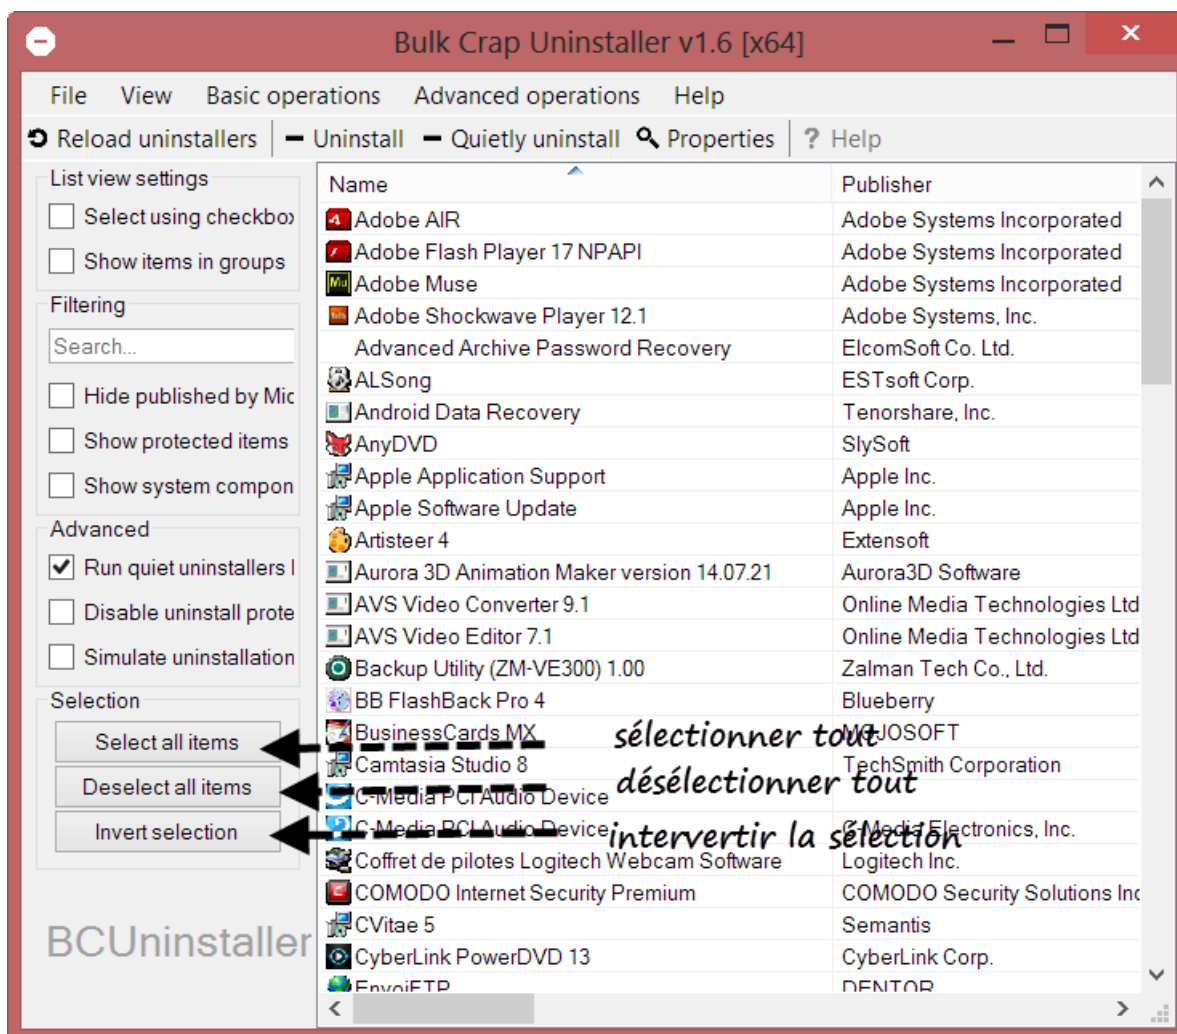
Bulk Crap Uninstaller v1.6 [x64]

File View Basic operations Advanced operations Help

Reload uninstallers | Uninstall | Quietly uninstall | Properties | ? Help

List view settings
Select using checkbox
Show items in groups

Filtering
Search...
Hide published by Mic
Show protected items
Show system compon

Advanced
Run quiet uninstallers l
Disable uninstall prote
Simulate uninstallation

Selection
Select all items
Deselect all items
Invert selection

BCUninstaller

| Name | Publisher |
|---|---|
| Adobe AIR | Adobe Systems Incorporated |
| Adobe Flash Player 17 NPAPI | Adobe Systems Incorporated |
| Adobe Muse | Adobe Systems Incorporated |
| Adobe Shockwave Player 12.1 | Adobe Systems, Inc. |
| Advanced Archive Password Recovery | ElcomSoft Co. Ltd. |
| ALSong | ESTsoft Corp. |
| Android Data Recovery | Tenorshare, Inc. |
| AnyDVD | SlySoft |
| Apple Application Support | Apple Inc. |
| Apple Software Update | Apple Inc. |
| Artisteer 4 | Extensoft |
| Aurora 3D Animation Maker version 14.07.21 | Aurora3D Software |
| AVS Video Converter 9.1 | Online Media Technologies Ltd |
| AVS Video Editor 7.1 | Online Media Technologies Ltd |
| Backup Utility (ZM-VE300) 1.00 | Zalman Tech Co., Ltd. |
| BB FlashBack Pro 4 | Blueberry |
| BusinessCards MX | MOJOSOFT |
| Camtasia Studio 8 | TechSmith Corporation |
| C-Media PCI Audio Device | |
| C-Media PCI Audio Device | C-Media Electronics, Inc. |
| Coffret de pilotes Logitech Webcam Software | Logitech Inc. |
| COMODO Internet Security Premium | COMODO Security Solutions Inc |
| CVitae 5 | Semantis |
| CyberLink PowerDVD 13 | CyberLink Corp. |
| EnvoiFTP | DENTOR |

sélectionner tout
désélectionner tout
intervertir la sélection